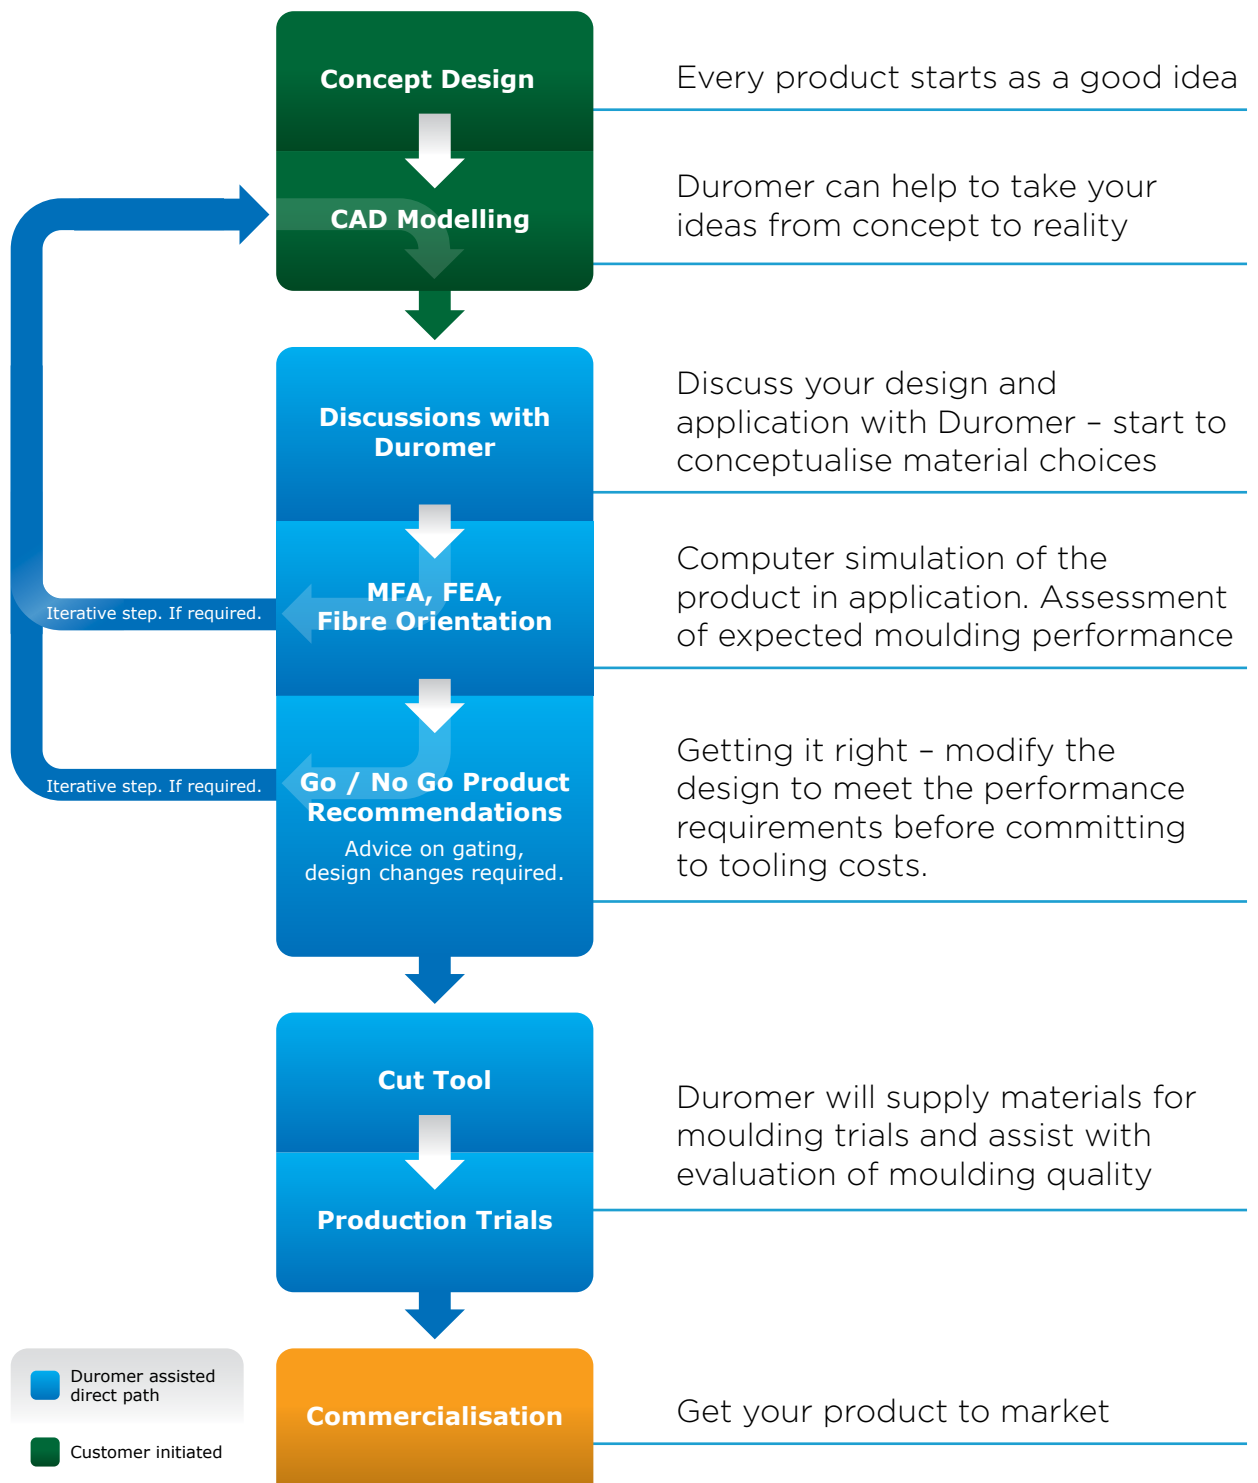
Concept Design

Every product starts as a good idea

CAD Modelling

Duromer can help to take your ideas from concept to reality

Discussions with Duromer

Discuss your design and application with Duromer – start to conceptualise material choices

Iterative step. If required.

MFA, FEA, Fibre Orientation

Computer simulation of the product in application. Assessment of expected moulding performance

Iterative step. If required.

Go / No Go Product Recommendations

Advice on gating, design changes required.

Getting it right – modify the design to meet the performance requirements before committing to tooling costs.

Cut Tool

Production Trials

Duromer will supply materials for moulding trials and assist with evaluation of moulding quality

Duromer assisted direct path

Customer initiated

Commercialisation

Get your product to market